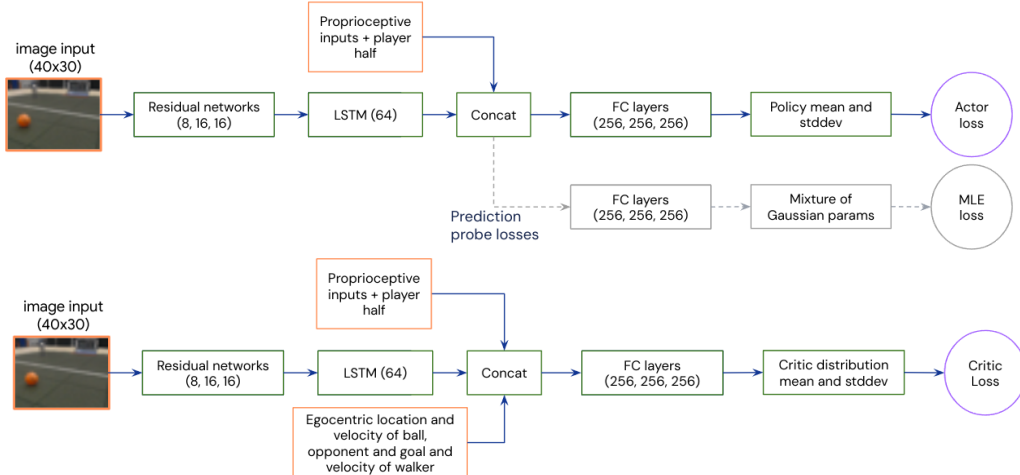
image input
(40x30)

Residual networks
(8, 16, 16)

LSTM (64)

Proprioceptive inputs + player half

Concat

FC layers
(256, 256, 256)

Policy mean and stddev

Actor loss

Prediction probe losses

FC layers
(256, 256, 256)

Mixture of Gaussian params

MLE loss

image input
(40x30)

Residual networks
(8, 16, 16)

LSTM (64)

Proprioceptive inputs + player half

Concat

Egocentric location and velocity of ball, opponent and goal and velocity of walker

FC layers
(256, 256, 256)

Critic distribution mean and stddev

Critic Loss